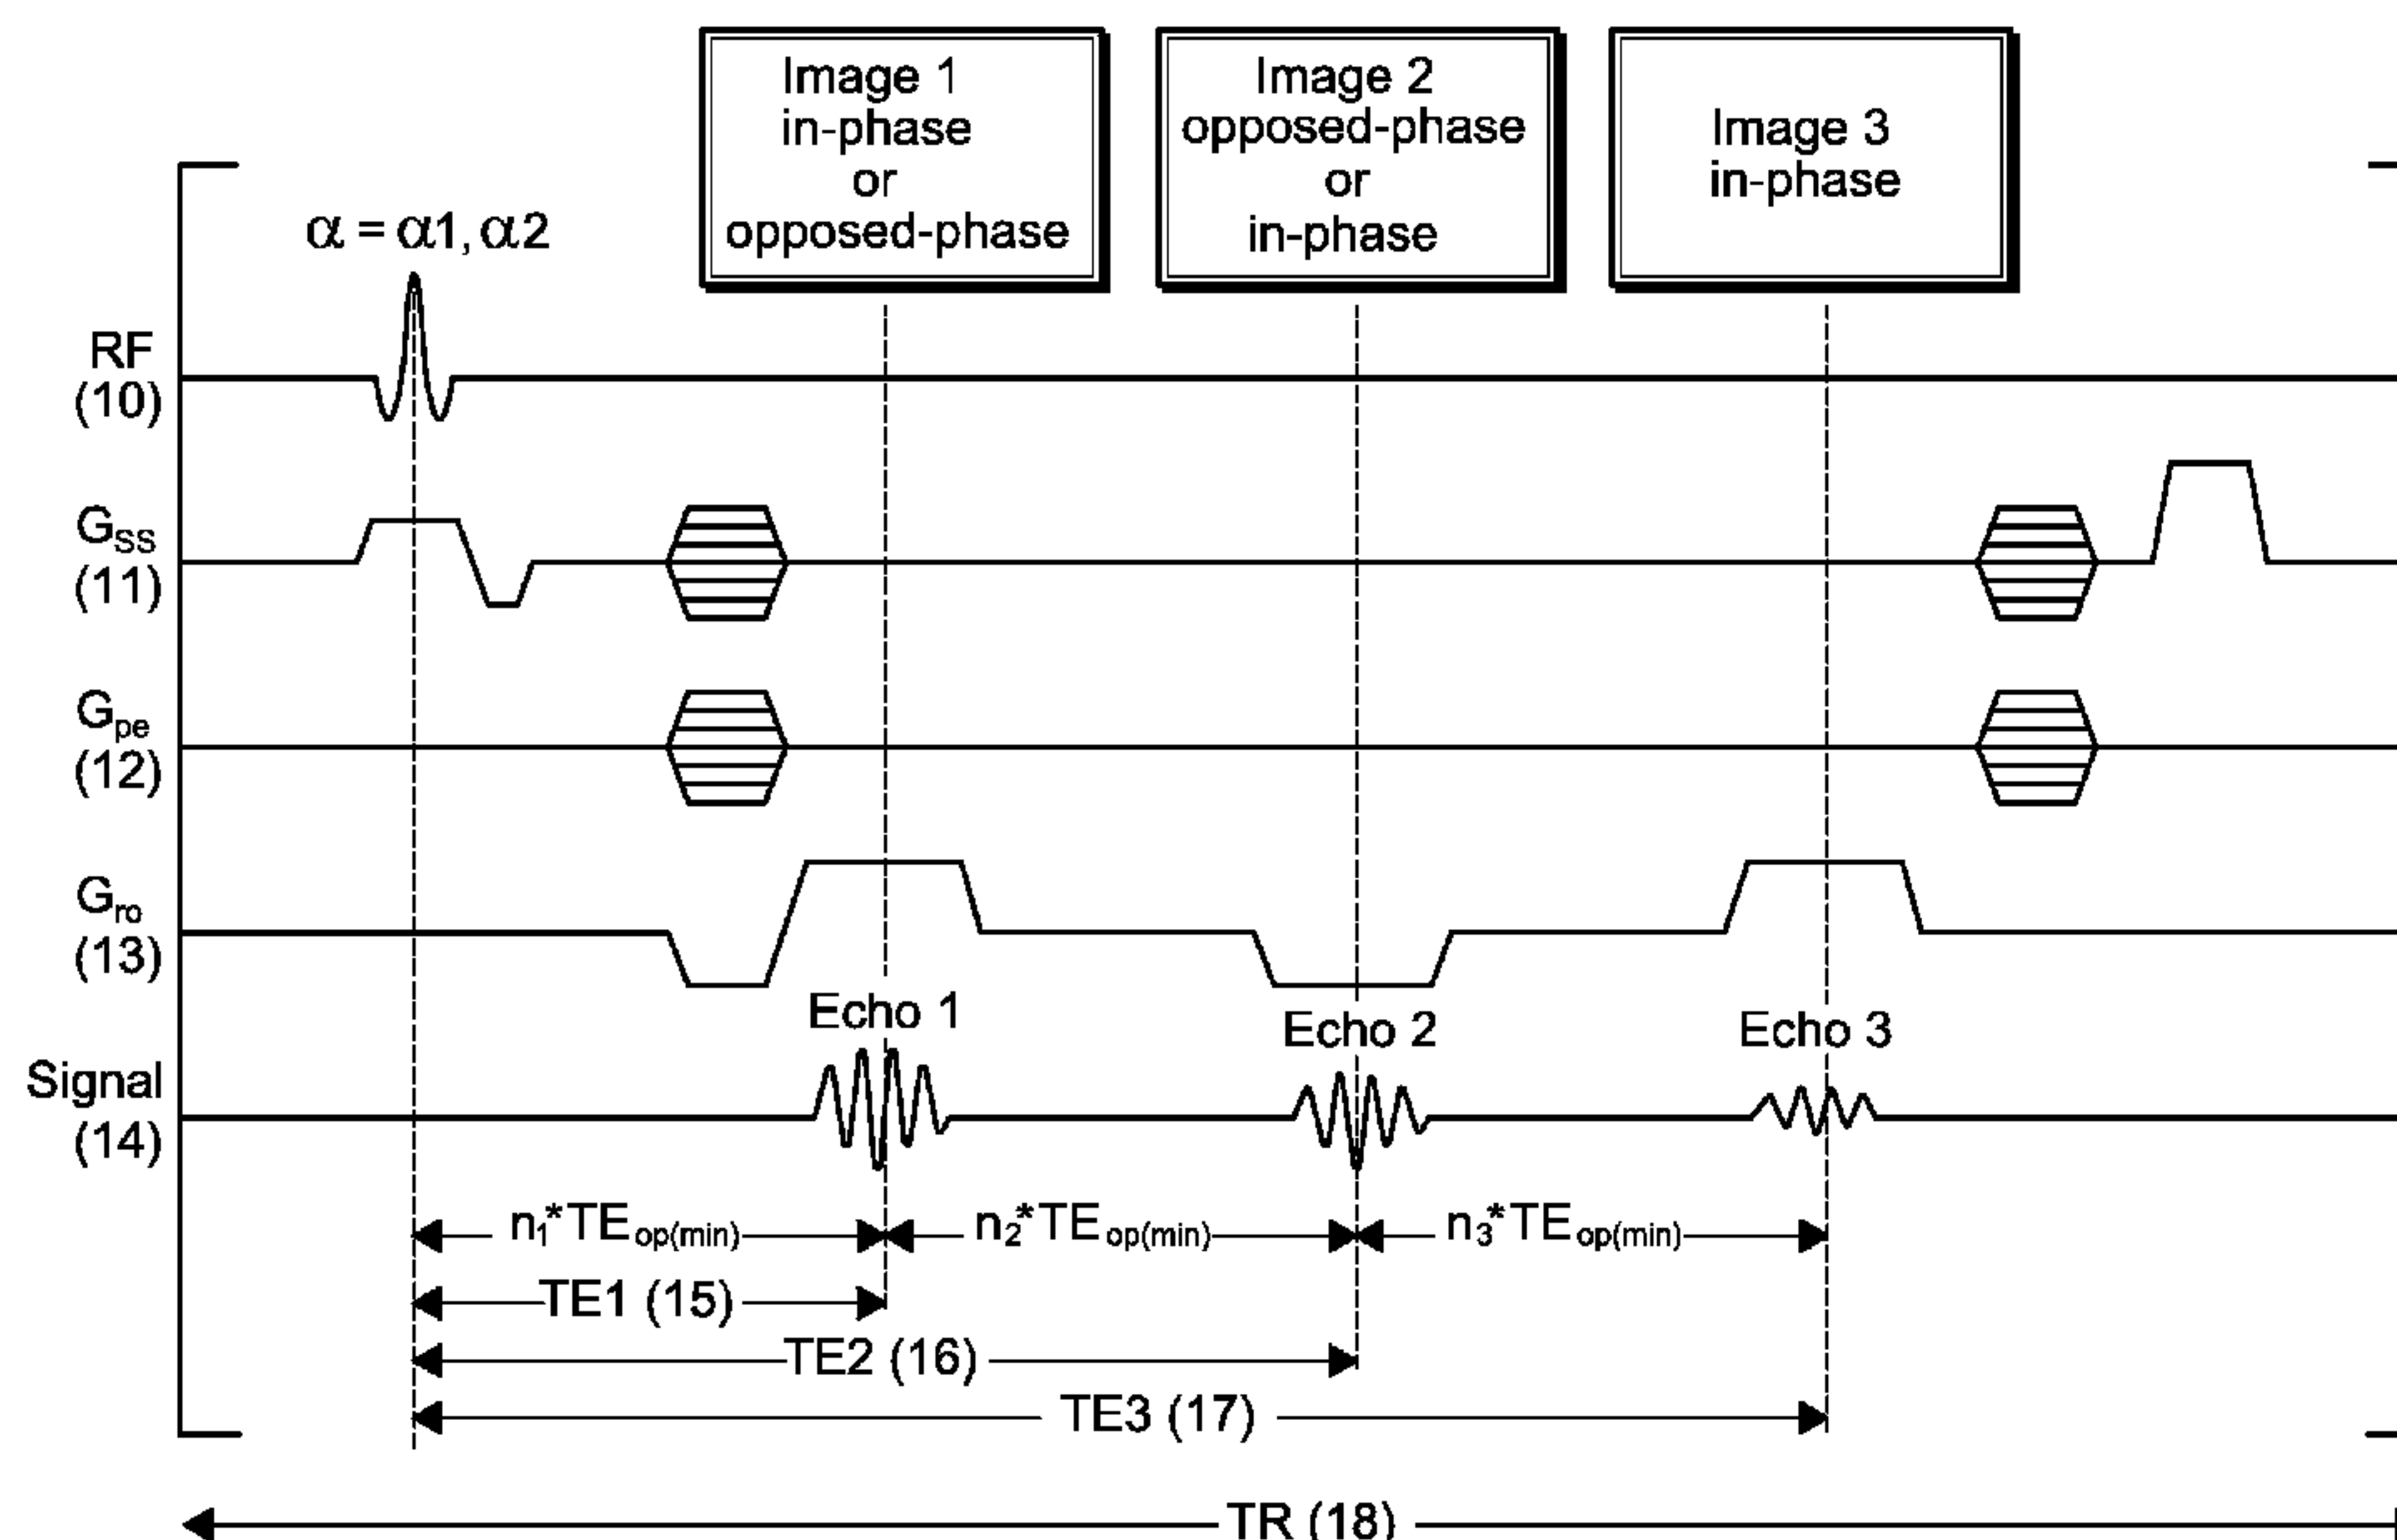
Image 1
in-phase
or
opposed-phase

Image 2
opposed-phase
or
in-phase

Image 3
in-phase

$\alpha = \alpha1, \alpha2$

RF
(10)

$G_{SS}$
(11)

$G_{pe}$
(12)

$G_{ro}$
(13)

Echo 1

Echo 2

Echo 3

Signal
(14)

$n_1$*$TE_{op(min)}$

$n_2$*$TE_{op(min)}$

$n_3$*$TE_{op(min)}$

TE1 (15)

TE2 (16)

TE3 (17)

TR (18)